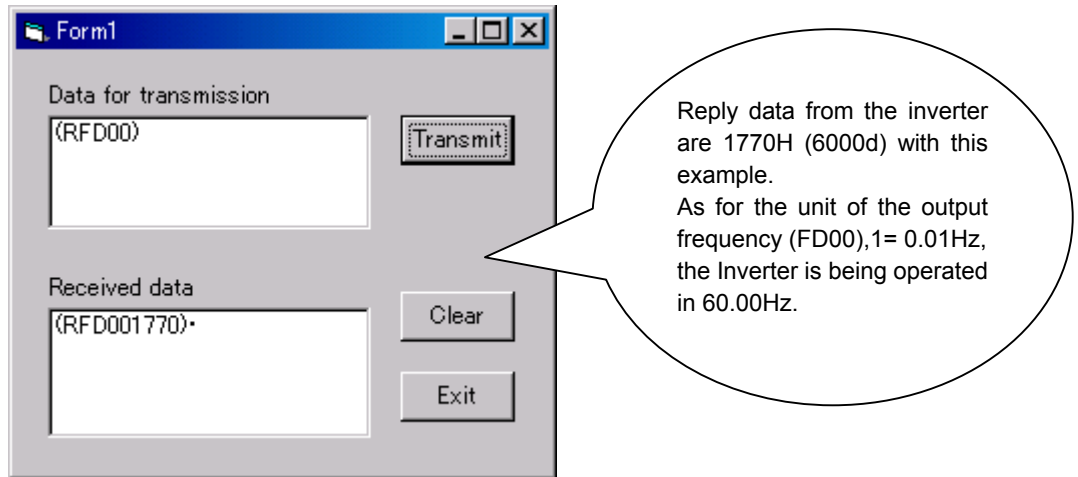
Form1

Data for transmission

(RFD00)

Transmit

Received data

(RFD001770)·

Clear

Exit

Reply data from the inverter are 1770H (6000d) with this example.
As for the unit of the output frequency (FD00),1= 0.01Hz, the Inverter is being operated in 60.00Hz.